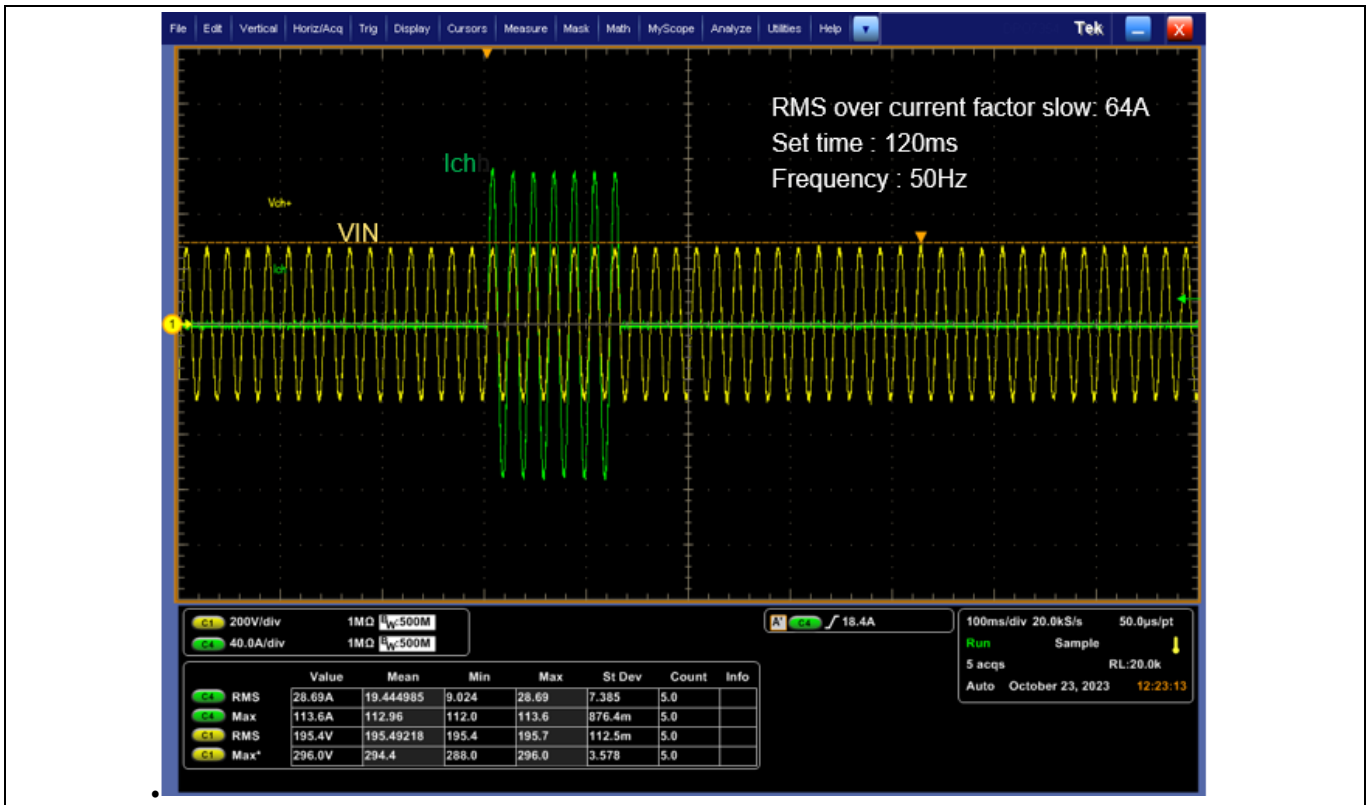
File Edit Vertical Horiz/Acq Trig Display Cursors Measure Mask Math MyScope Analyze Utilities Help Tek

RMS over current factor slow: 64A
Set time : 120ms
Frequency : 50Hz

Ich

Vch+

VIN

Ich+

1

C1 200V/div 1MΩ $B_W$:500M
C4 40.0A/div 1MΩ $B_W$:500M

A' C4 ⨍ 18.4A

100ms/div 20.0kS/s 50.0µs/pt
Run Sample
5 acqs RL:20.0k
Auto October 23, 2023 12:23:13

| | | Value | Mean | Min | Max | St Dev | Count | Info |
|---|---|---|---|---|---|---|---|---|
| C4 | RMS | 28.69A | 19.444985 | 9.024 | 28.69 | 7.385 | 5.0 | |
| C4 | Max | 113.6A | 112.96 | 112.0 | 113.6 | 876.4m | 5.0 | |
| C1 | RMS | 195.4V | 195.49218 | 195.4 | 195.7 | 112.5m | 5.0 | |
| C1 | Max* | 296.0V | 294.4 | 288.0 | 296.0 | 3.578 | 5.0 | |

•